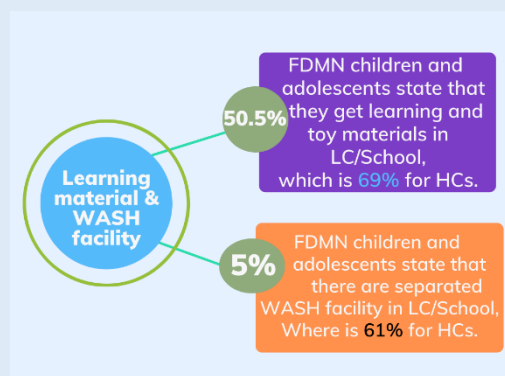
Learning material & WASH facility

50.5%

FDMN children and adolescents state that they get learning and toy materials in LC/School, which is 69% for HCs.

5%

FDMN children and adolescents state that there are separated WASH facility in LC/School, Where is 61% for HCs.